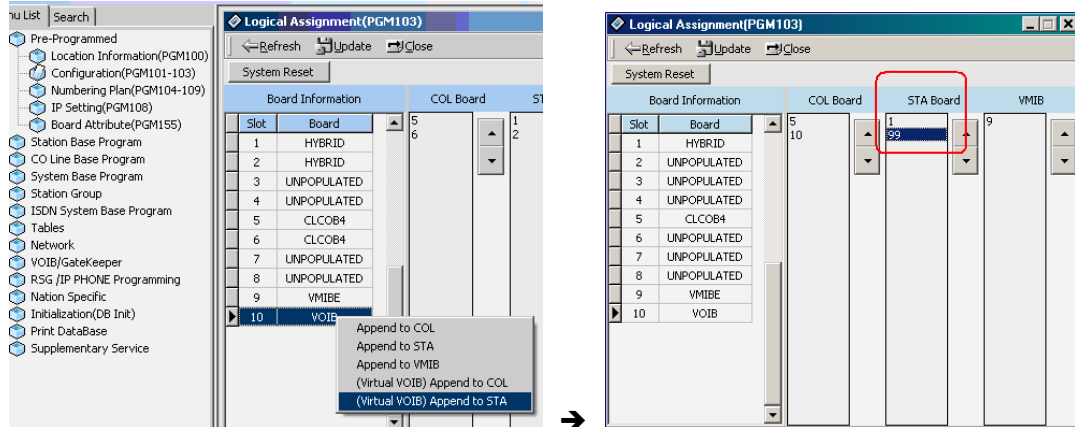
nu List | Search

Pre-Programmed
Location Information(PGM100)
Configuration(PGM101-103)
Numbering Plan(PGM104-109)
IP Setting(PGM108)
Board Attribute(PGM155)
Station Base Program
CO Line Base Program
System Base Program
Station Group
ISDN System Base Program
Tables
Network
VOIB/GateKeeper
RSG /IP PHONE Programming
Nation Specific
Initialization(DB Init)
Print DataBase
Supplementary Service

Logical Assignment(PGM103)
Refresh Update Close
System Reset

Board Information

| Slot | Board |
|---|---|
| 1 | HYBRID |
| 2 | HYBRID |
| 3 | UNPOPULATED |
| 4 | UNPOPULATED |
| 5 | CLCOB4 |
| 6 | CLCOB4 |
| 7 | UNPOPULATED |
| 8 | UNPOPULATED |
| 9 | VMIBE |
| 10 | VOIB |

COL Board
5
6

ST
1
2

Append to COL
Append to STA
Append to VMIB
(Virtual VOIB) Append to COL
(Virtual VOIB) Append to STA

➔

Logical Assignment(PGM103)
Refresh Update Close
System Reset

Board Information

| Slot | Board |
|---|---|
| 1 | HYBRID |
| 2 | UNPOPULATED |
| 3 | UNPOPULATED |
| 4 | UNPOPULATED |
| 5 | CLCOB4 |
| 6 | UNPOPULATED |
| 7 | UNPOPULATED |
| 8 | UNPOPULATED |
| 9 | VMIBE |
| 10 | VOIB |

COL Board
5
10

STA Board
1
99

VMIB
9